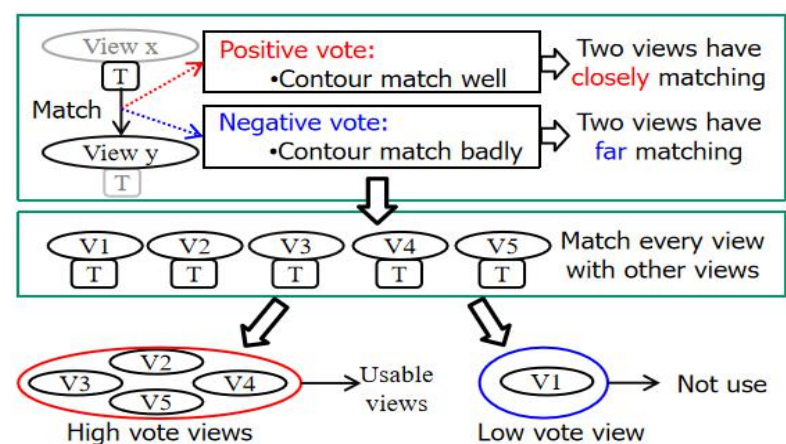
View x
T
Match
View y
T
Positive vote:
•Contour match well
Two views have closely matching
Negative vote:
•Contour match badly
Two views have far matching

V1
T
V2
T
V3
T
V4
T
V5
T
Match every view with other views

V2
V3
V4
V5
Usable views
High vote views

V1
Not use
Low vote view